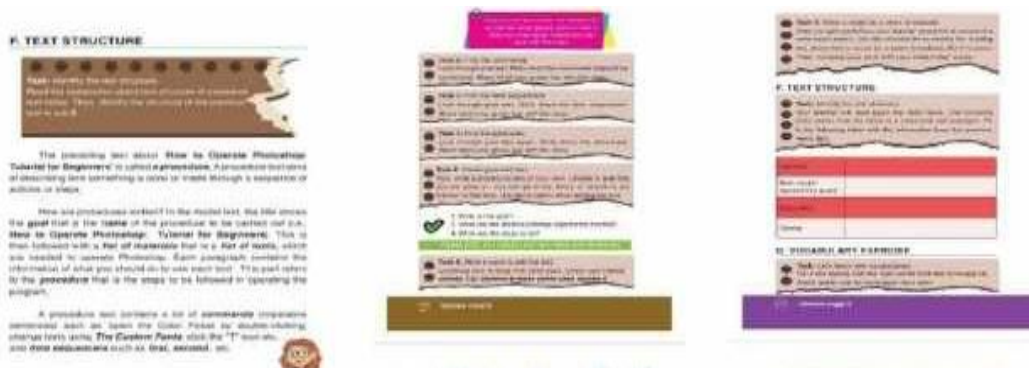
F. TEXT STRUCTURE

Task: Identify the text purpose. Read the procedure text above. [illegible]

The preceding text about How to Operate Photoshop: Tutorial for Beginners is called a procedure. A procedure is a text of describing how something is done or made through a sequence of actions or steps.

How are procedures written? In the model text, the title shows the goal that is the name of the procedure to be carried out, e.g., How to Operate Photoshop: Tutorial for Beginners. This is then followed with a list of materials that is a list of tools, which are needed to operate Photoshop. Each paragraph contains the information of what you should do to use each tool. This part refers to the procedure that is the steps to be followed in operating the program.

A procedure text contains a lot of commands (imperative sentences) such as: open the Color Picker by double-clicking, change fonts using The Custom Fonts, click the "T" icon, etc., and time sequencers such as first, second, etc.

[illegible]

Task 1: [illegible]

Task 2: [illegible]

Task 3: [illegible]

Task 4: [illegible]

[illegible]

Task 5: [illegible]

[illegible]

Task 6: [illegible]

F. TEXT STRUCTURE

Task: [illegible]

| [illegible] | |
|---|---|
| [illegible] | |
| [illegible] | |
| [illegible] | |

G. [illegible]

Task: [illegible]

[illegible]